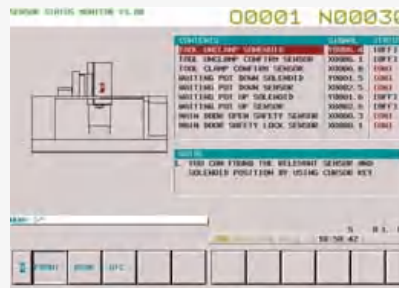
SENSOR STATUS MONITOR V1.00

O0001 N00030

| CONTENTS | SIGNAL | STATUS |
|---|---|---|
| TOOL UNCLAMP SOLENOID | Y0006.4 | [OFF] |
| TOOL UNCLAMP CONFIRM SENSOR | X0006.1 | [OFF] |
| TOOL CLAMP CONFIRM SENSOR | X0006.0 | [ON] |
| WAITING POT DOWN SOLENOID | Y0001.5 | [ON] |
| WAITING POT DOWN SENSOR | X0002.5 | [ON] |
| WAITING POT UP SOLENOID | Y0001.6 | [OFF] |
| WAITING POT UP SENSOR | X0002.6 | [OFF] |
| MAIN DOOR OPEN SAFETY SENSOR | X0003.3 | [ON] |
| MAIN DOOR SAFETY LOCK SENSOR | X0003.4 | [ON] |

GUIDE
1. YOU CAN FOUND THE RELEVANT SENSOR AND SOLENOID POSITION BY USING CURSOR KEY

MEM

S 0 L 0

10:58:42

PARAM ZOOM SPC